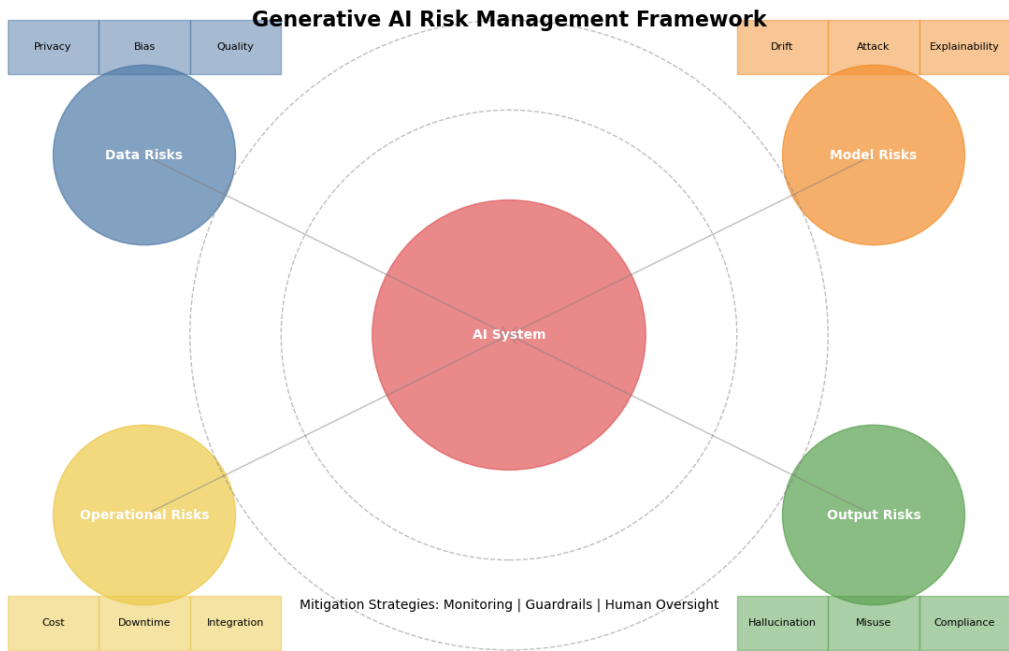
Generative AI Risk Management Framework

Privacy | Bias | Quality

Data Risks

Drift | Attack | Explainability

Model Risks

AI System

Operational Risks

Output Risks

Mitigation Strategies: Monitoring | Guardrails | Human Oversight

Cost | Downtime | Integration

Hallucination | Misuse | Compliance